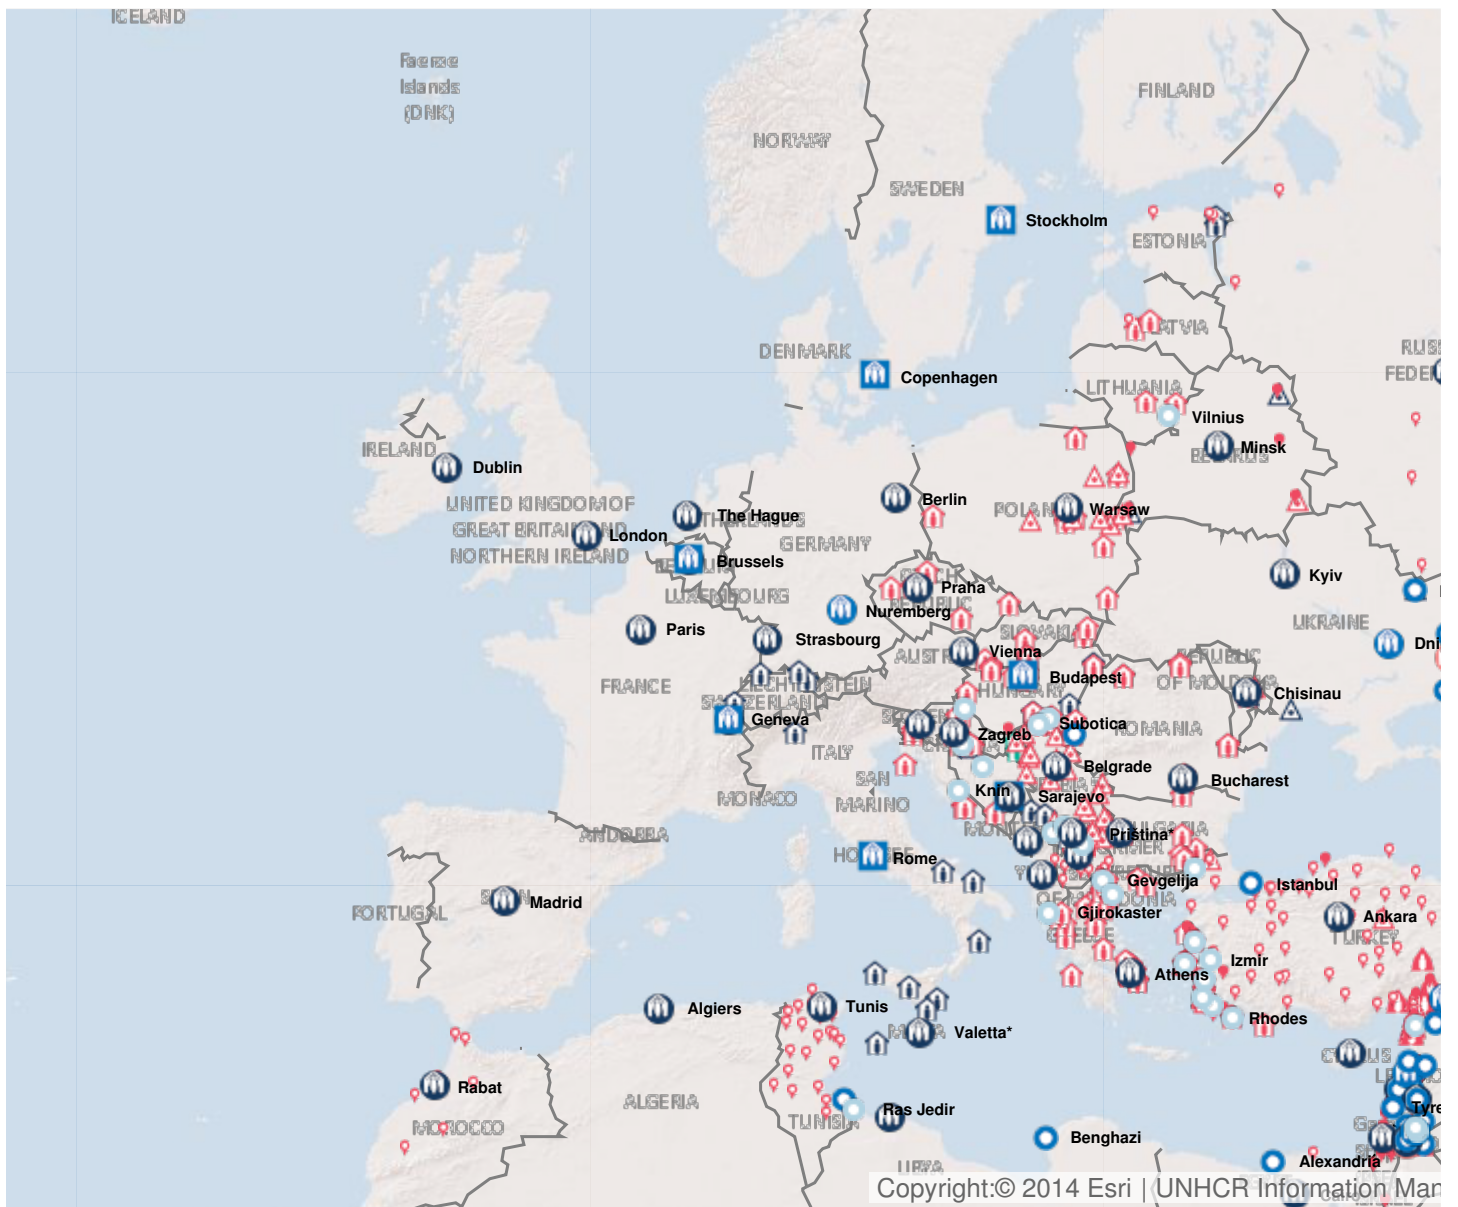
ICELAND

Faeroe Islands (DNK)

NORWAY

FINLAND

SWEDEN

Stockholm

ESTONIA

LATVIA

RUSSIAN FEDERATION

DENMARK

Copenhagen

LITHUANIA

Vilnius

Minsk

BELARUS

IRELAND

Dublin

UNITED KINGDOM OF GREAT BRITAIN AND NORTHERN IRELAND

London

The Hague

NETHERLANDS

Berlin

POLAND

Warsaw

GERMANY

Brussels

BELGIUM

LUXEMBOURG

CZECH REPUBLIC

Praha

Nuremberg

Kyiv

UKRAINE

Dni

Paris

Strasbourg

SLOVAKIA

Vienna

AUSTRIA

Budapest

REPUBLIC OF MOLDOVA

Chisinau

FRANCE

LIECHTENSTEIN

SWITZERLAND

Geneva

HUNGARY

Subotica

ROMANIA

Zagreb

ITALY

Belgrade

Bucharest

SAN MARINO

MONACO

Knin

Sarajevo

ANDORRA

Pristina*

BULGARIA

HOLY SEE

Rome

Istanbul

Gevgelija

PORTUGAL

SPAIN

Madrid

Gjirokaster

GREECE

Ankara

TURKEY

Izmir

Athens

Algiers

Tunis

Rhodes

Valetta*

MALTA

CYPRUS

Rabat

ALGERIA

Ras Jedir

TUNISIA

Tyre

MOROCCO

Benghazi

Alexandria

LIBYA

Copyright:© 2014 Esri | UNHCR Information Man